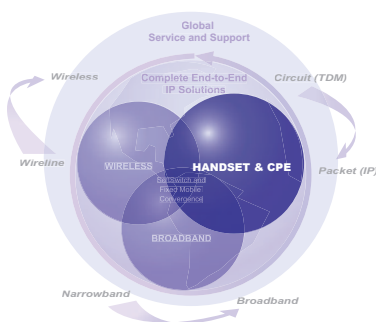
Global
Service and Support

Complete End-to-End
IP Solutions

Wireless

Circuit (TDM)

Wireline

Packet (IP)

WIRELESS

HANDSET & CPE

Bandwidth and
Fixed Mobile
Convergence

BROADBAND

Narrowband

Broadband